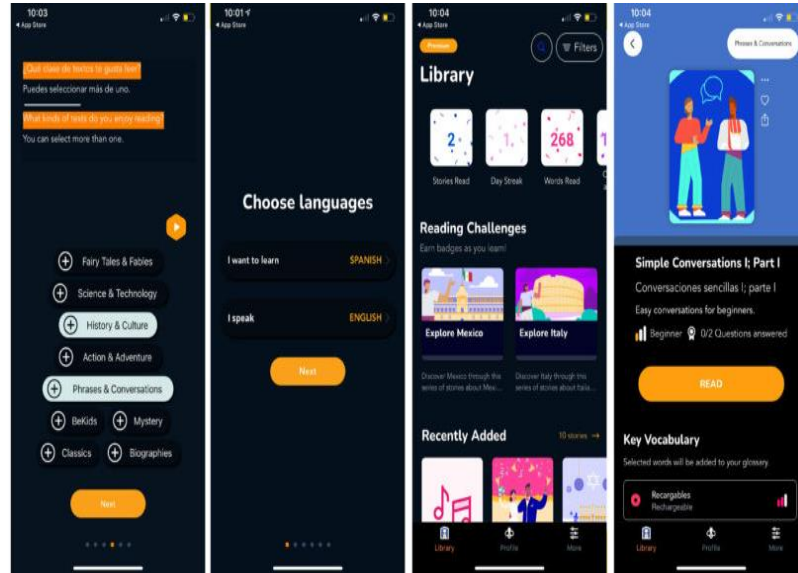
10:03
◂ App Store

¿Qué clase de textos te gusta leer?
Puedes seleccionar más de uno.

What kinds of texts do you enjoy reading?
You can select more than one.

Fairy Tales & Fables
Science & Technology
History & Culture
Action & Adventure
Phrases & Conversations
BeKids
Mystery
Classics
Biographies

Next

10:01
◂ App Store

Choose languages

I want to learn SPANISH

I speak ENGLISH

Next

10:04
◂ App Store

Premium
Filters

Library

2 Stories Read
1 Day Streak
268 Words Read

Reading Challenges
Earn badges as you learn!

Explore Mexico
Discover Mexico through this series of stories about Mex...

Explore Italy
Discover Italy through this series of stories about Italia...

Recently Added
10 stories →

Library
Profile
More

10:04
◂ App Store

Phrases & Conversations

Simple Conversations I; Part I
Conversaciones sencillas I; parte I
Easy conversations for beginners.
Beginner 0/2 Questions answered

READ

Key Vocabulary
Selected words will be added to your glossary

Recargables
Rechargeable

Library
Profile
More